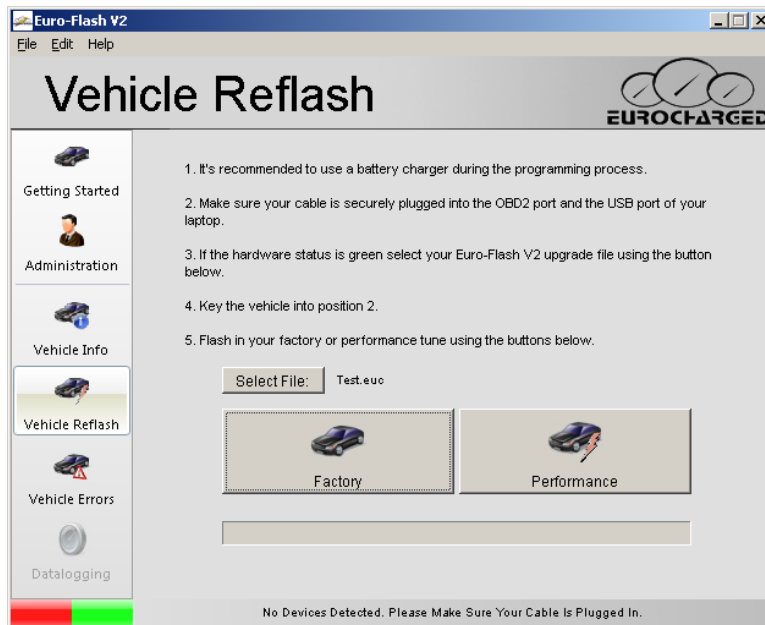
Euro-Flash V2
File Edit Help

Vehicle Reflash

EUROCHARGED

Getting Started

Administration

Vehicle Info

Vehicle Reflash

Vehicle Errors

Datalogging

1. It's recommended to use a battery charger during the programming process.

2. Make sure your cable is securely plugged into the OBD2 port and the USB port of your laptop.

3. If the hardware status is green select your Euro-Flash V2 upgrade file using the button below.

4. Key the vehicle into position 2.

5. Flash in your factory or performance tune using the buttons below.

Select File: Test.euc

Factory

Performance

No Devices Detected. Please Make Sure Your Cable Is Plugged In.